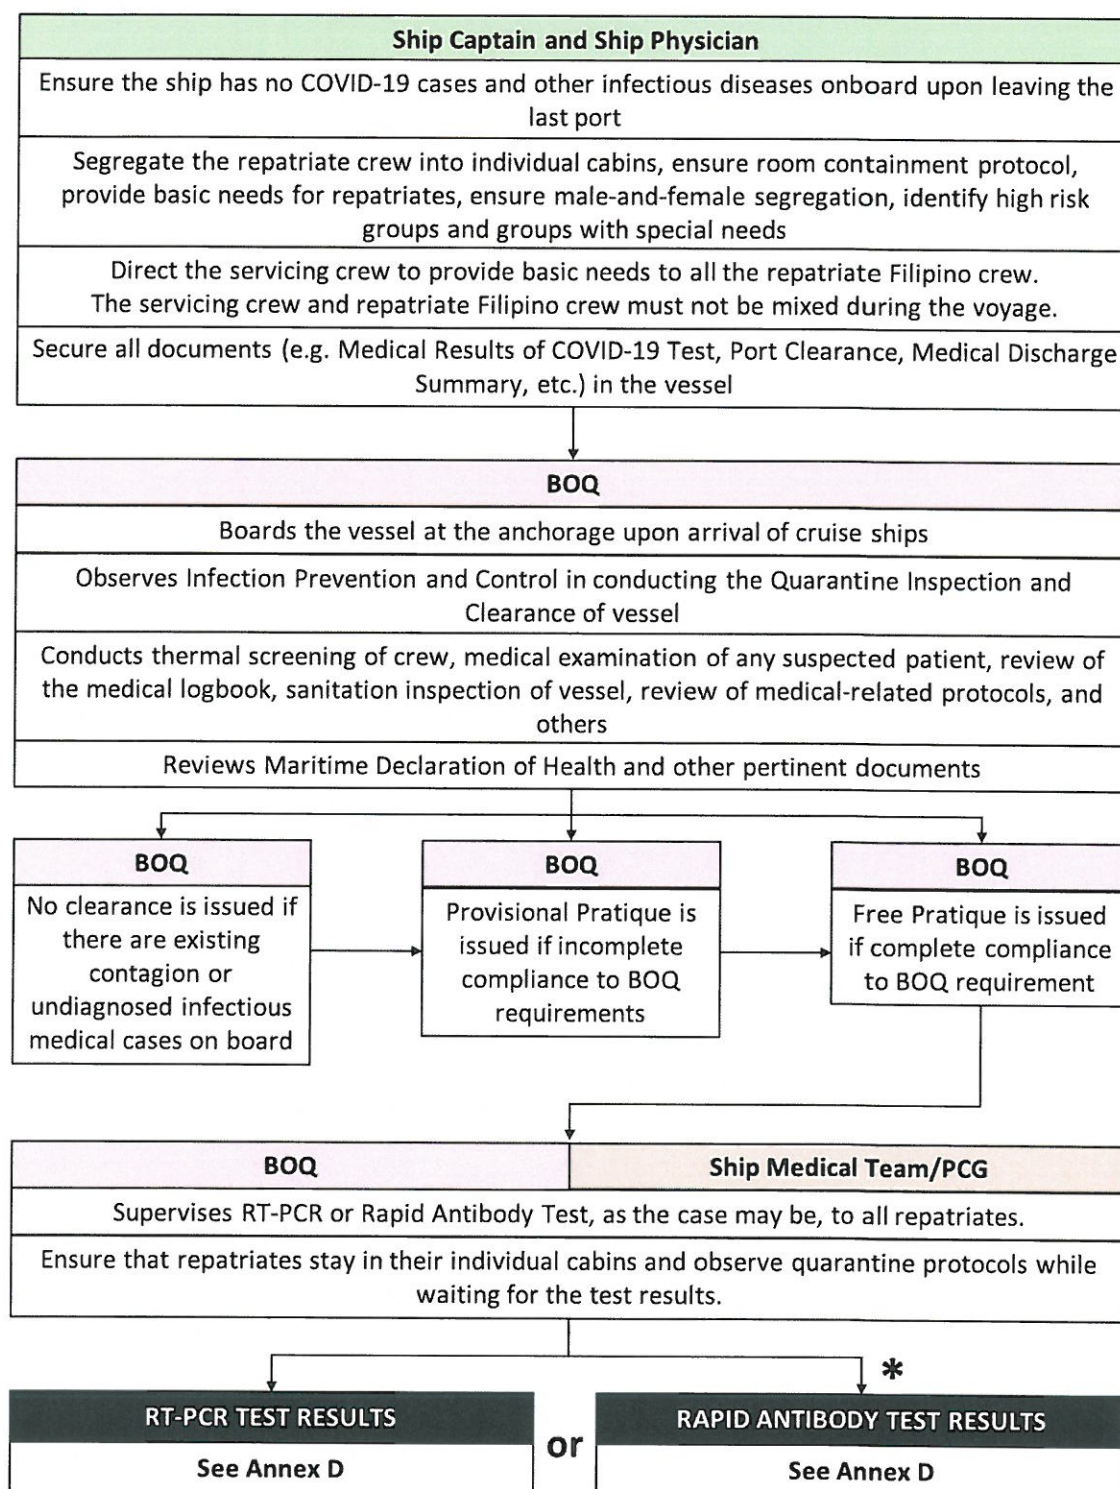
Ship Captain and Ship Physician

Ensure the ship has no COVID-19 cases and other infectious diseases onboard upon leaving the last port

Segregate the repatriate crew into individual cabins, ensure room containment protocol, provide basic needs for repatriates, ensure male-and-female segregation, identify high risk groups and groups with special needs

Direct the servicing crew to provide basic needs to all the repatriate Filipino crew. The servicing crew and repatriate Filipino crew must not be mixed during the voyage.

Secure all documents (e.g. Medical Results of COVID-19 Test, Port Clearance, Medical Discharge Summary, etc.) in the vessel

BOQ

Boards the vessel at the anchorage upon arrival of cruise ships

Observes Infection Prevention and Control in conducting the Quarantine Inspection and Clearance of vessel

Conducts thermal screening of crew, medical examination of any suspected patient, review of the medical logbook, sanitation inspection of vessel, review of medical-related protocols, and others

Reviews Maritime Declaration of Health and other pertinent documents

BOQ

No clearance is issued if there are existing contagion or undiagnosed infectious medical cases on board

BOQ

Provisional Pratique is issued if incomplete compliance to BOQ requirements

BOQ

Free Pratique is issued if complete compliance to BOQ requirement

BOQ

Ship Medical Team/PCG

Supervises RT-PCR or Rapid Antibody Test, as the case may be, to all repatriates.

Ensure that repatriates stay in their individual cabins and observe quarantine protocols while waiting for the test results.

*

RT-PCR TEST RESULTS

See Annex D

or

RAPID ANTIBODY TEST RESULTS

See Annex D